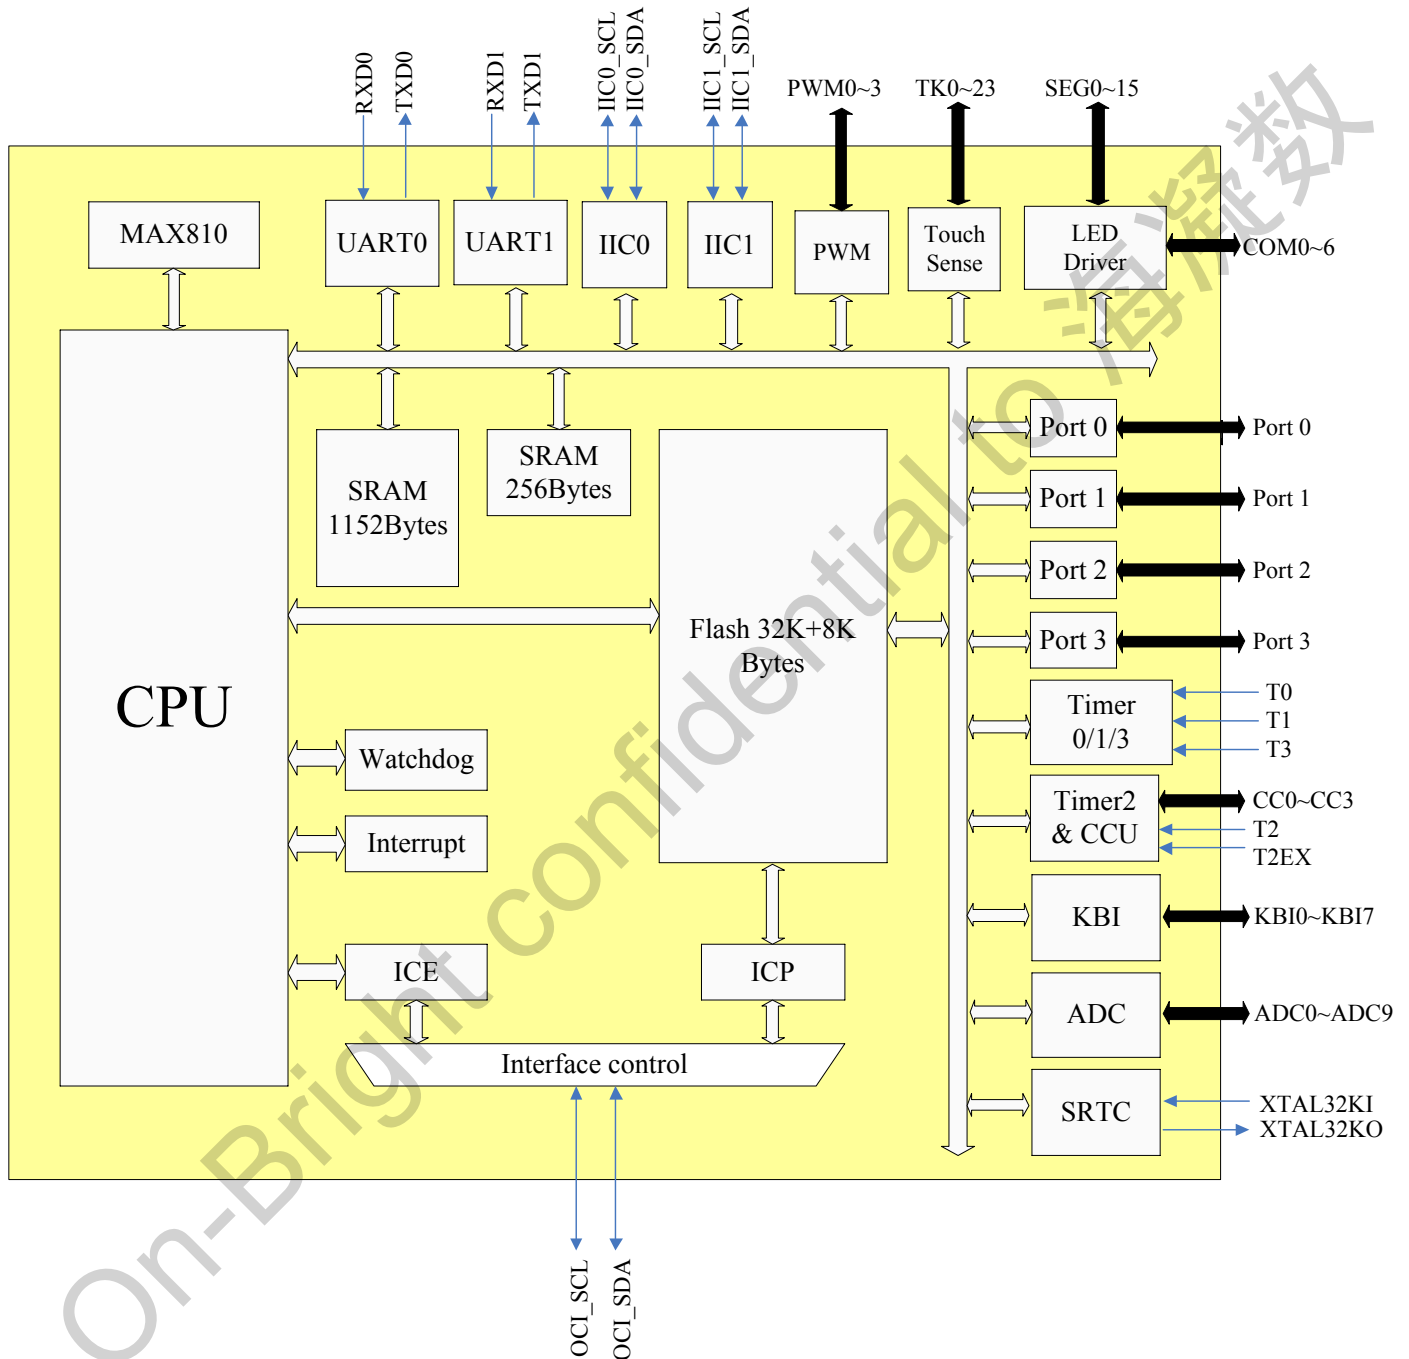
RXD0 TXD0 RXD1 TXD1 IIC0_SCL IIC0_SDA IIC1_SCL IIC1_SDA PWM0~3 TK0~23 SEG0~15

MAX810

UART0

UART1

IIC0

IIC1

PWM

Touch Sense

LED Driver

COM0~6

SRAM 1152Bytes

SRAM 256Bytes

Flash 32K+8K Bytes

CPU

Port 0

Port 0

Port 1

Port 1

Port 2

Port 2

Port 3

Port 3

Timer 0/1/3

T0
T1
T3

Timer2 & CCU

CC0~CC3
T2
T2EX

Watchdog

Interrupt

KBI

KBI0~KBI7

ICE

ICP

ADC

ADC0~ADC9

Interface control

SRTC

XTAL32KI
XTAL32KO

OCI_SCL OCI_SDA

On-Bright confidential to 海凝数